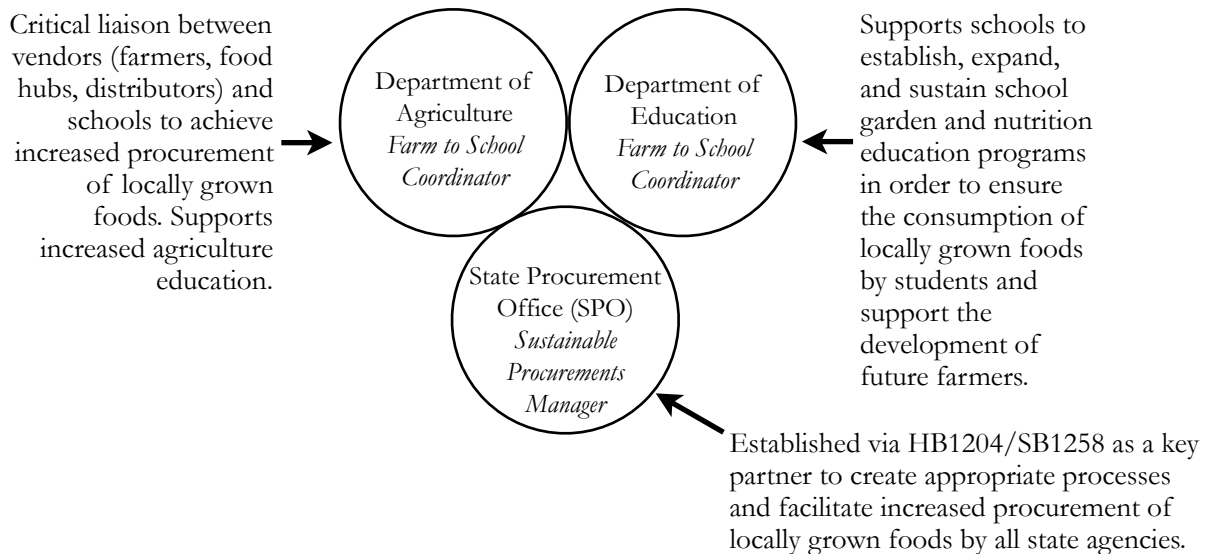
Critical liaison between vendors (farmers, food hubs, distributors) and schools to achieve increased procurement of locally grown foods. Supports increased agriculture education.

Department of Agriculture
*Farm to School Coordinator*

Department of Education
*Farm to School Coordinator*

Supports schools to establish, expand, and sustain school garden and nutrition education programs in order to ensure the consumption of locally grown foods by students and support the development of future farmers.

State Procurement Office (SPO)
*Sustainable Procurements Manager*

Established via HB1204/SB1258 as a key partner to create appropriate processes and facilitate increased procurement of locally grown foods by all state agencies.